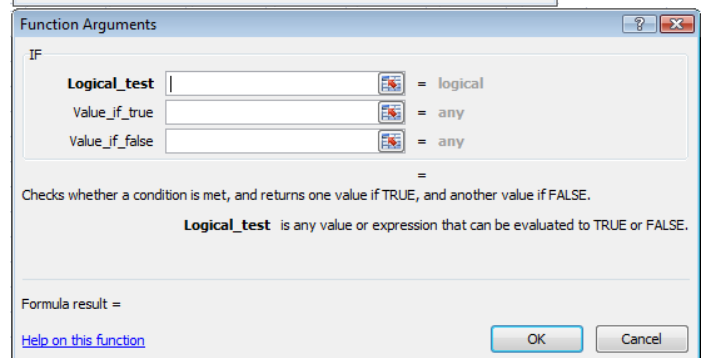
Function Arguments

?

IF

Logical_test = logical

Value_if_true = any

Value_if_false = any

=

Checks whether a condition is met, and returns one value if TRUE, and another value if FALSE.

Logical_test is any value or expression that can be evaluated to TRUE or FALSE.

Formula result =

Help on this function

OK

Cancel